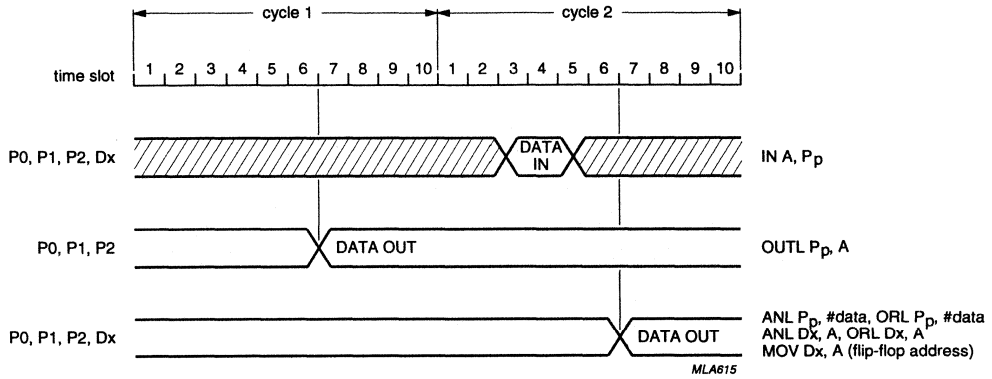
cycle 1

cycle 2

time slot 1 2 3 4 5 6 7 8 9 10 1 2 3 4 5 6 7 8 9 10

P0, P1, P2, Dx

DATA IN

IN A, $P_p$

P0, P1, P2

DATA OUT

OUTL $P_p$, A

P0, P1, P2, Dx

DATA OUT

ANL $P_p$, #data, ORL $P_p$, #data
ANL Dx, A, ORL Dx, A
MOV Dx, A (flip-flop address)

MLA615